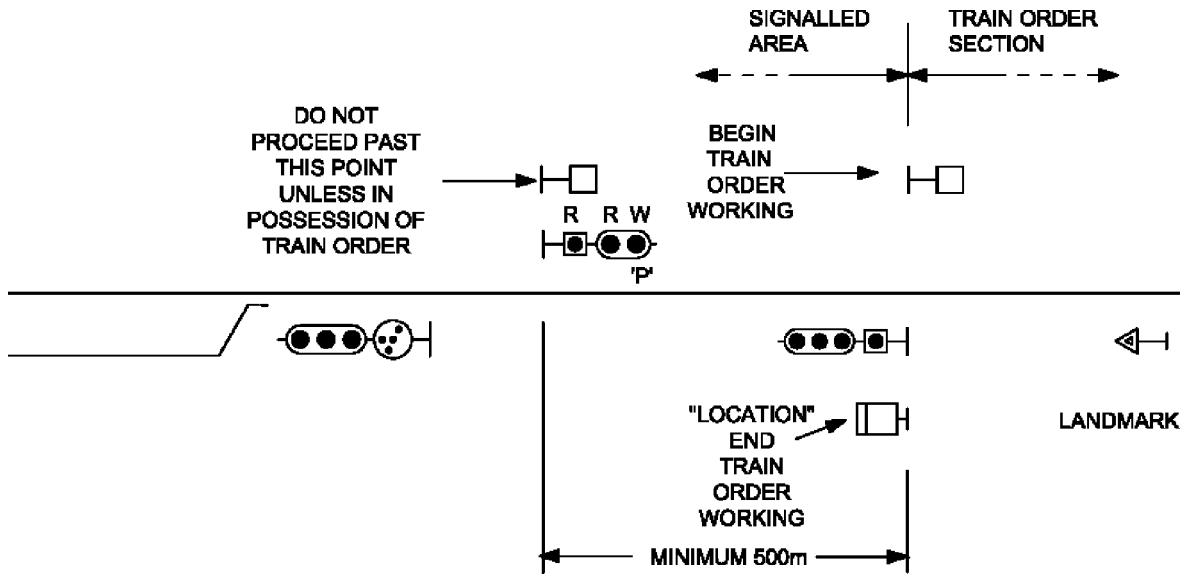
SIGNALLED AREA

TRAIN ORDER SECTION

DO NOT PROCEED PAST THIS POINT UNLESS IN POSSESSION OF TRAIN ORDER

BEGIN TRAIN ORDER WORKING

R R W

'P'

"LOCATION" END TRAIN ORDER WORKING

LANDMARK

MINIMUM 500m